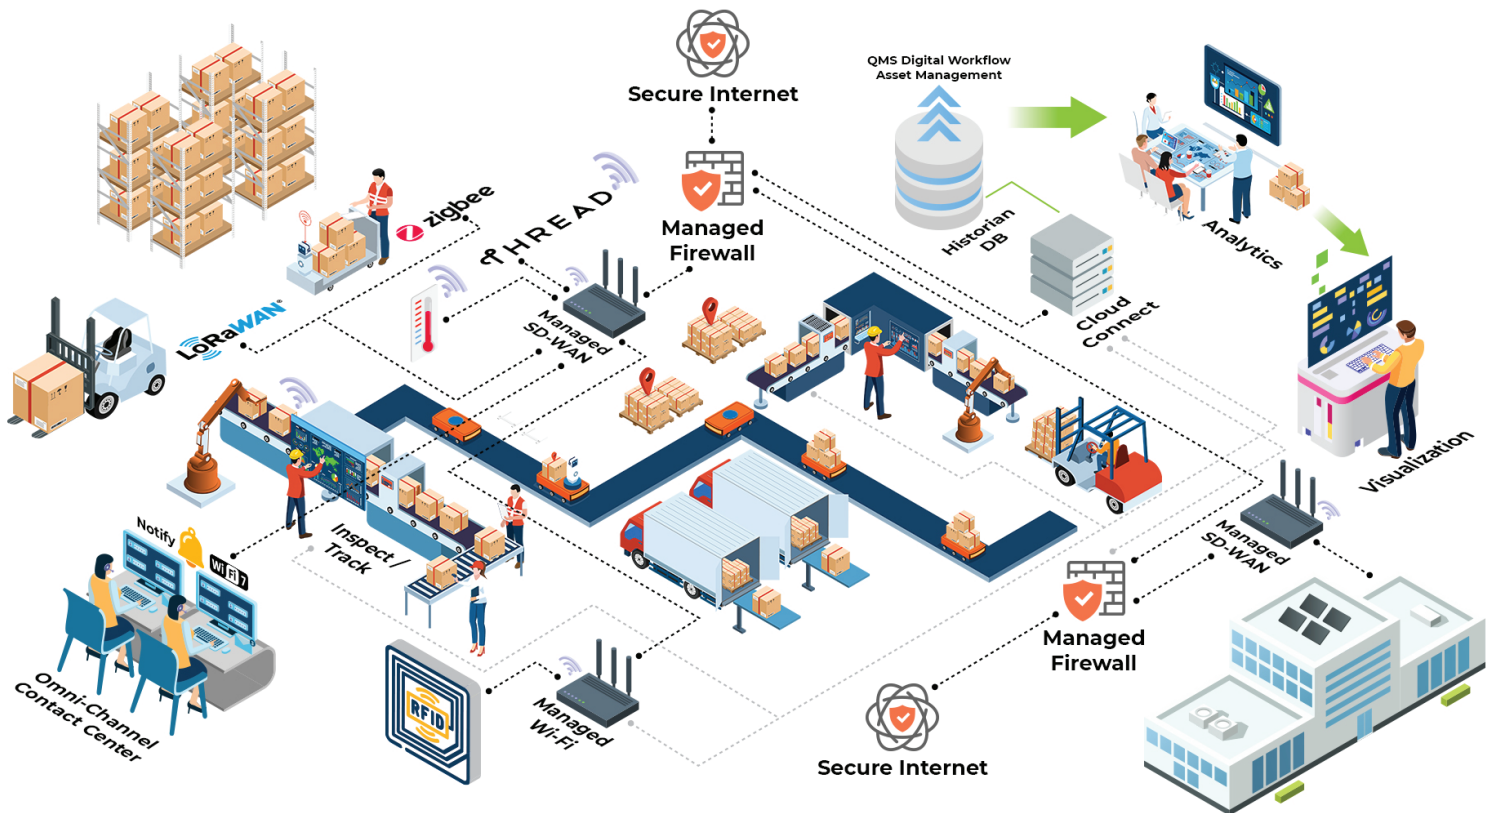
Secure Internet

QMS Digital Workflow
Asset Management

Managed Firewall

zigbee

THREAD

LoRaWAN

Managed SD-WAN

Historian DB

Cloud Connect

Analytics

Visualization

Notify

Wi Fi 7

Inspect / Track

Omni-Channel Contact Center

RFID

Managed Wi-Fi

Managed SD-WAN

Managed Firewall

Secure Internet